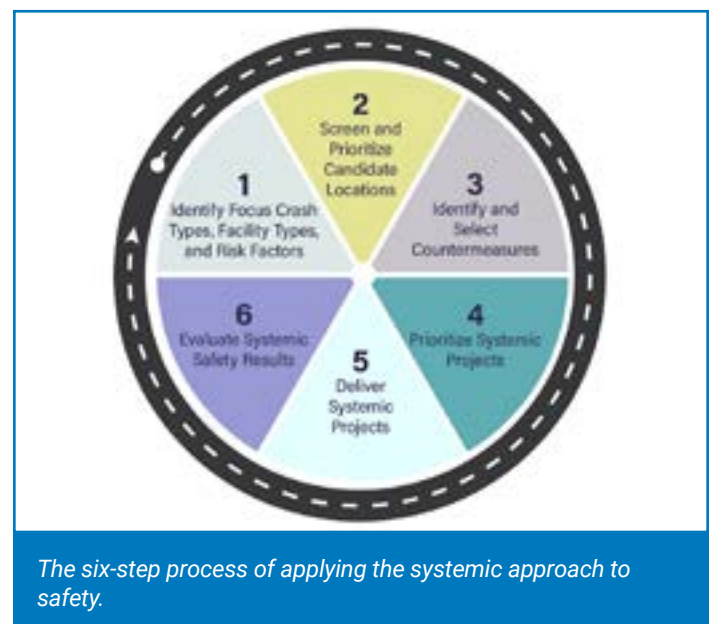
1
Identify Focus Crash Types, Facility Types, and Risk Factors

2
Screen and Prioritize Candidate Locations

3
Identify and Select Countermeasures

4
Prioritize Systemic Projects

5
Deliver Systemic Projects

6
Evaluate Systemic Safety Results

The six-step process of applying the systemic approach to safety.